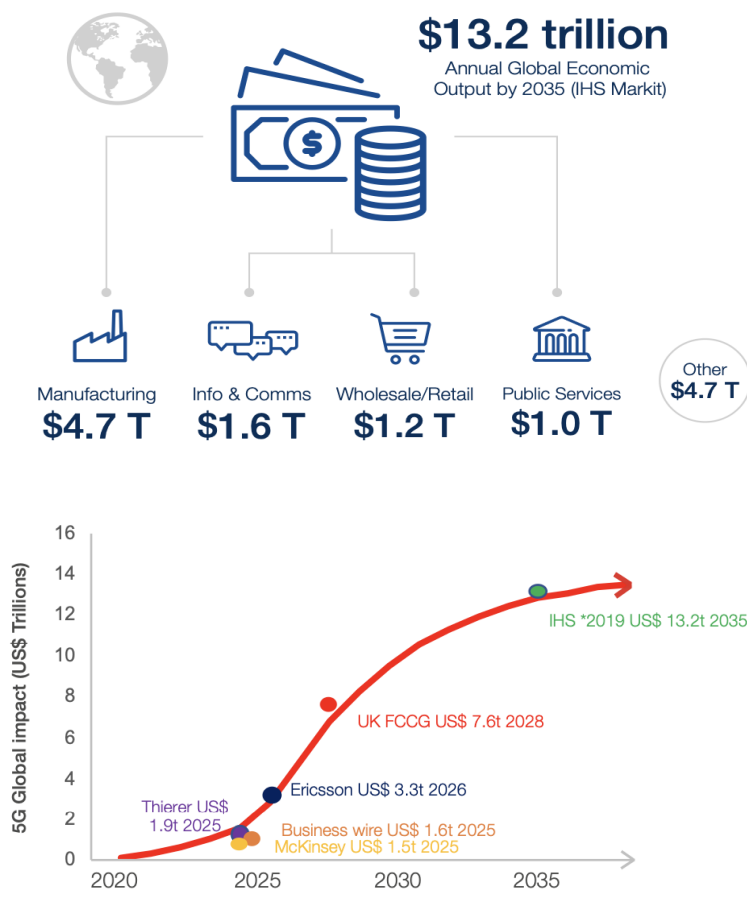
$13.2 trillion
Annual Global Economic Output by 2035 (IHS Markit)

Manufacturing
$4.7 T

Info & Comms
$1.6 T

Wholesale/Retail
$1.2 T

Public Services
$1.0 T

Other
$4.7 T

5G Global impact (US$ Trillions)

16
14
12
10
8
6
4
2
0

2020
2025
2030
2035

IHS *2019 US$ 13.2t 2035
UK FCCG US$ 7.6t 2028
Ericsson US$ 3.3t 2026
Thierer US$ 1.9t 2025
Business wire US$ 1.6t 2025
McKinsey US$ 1.5t 2025